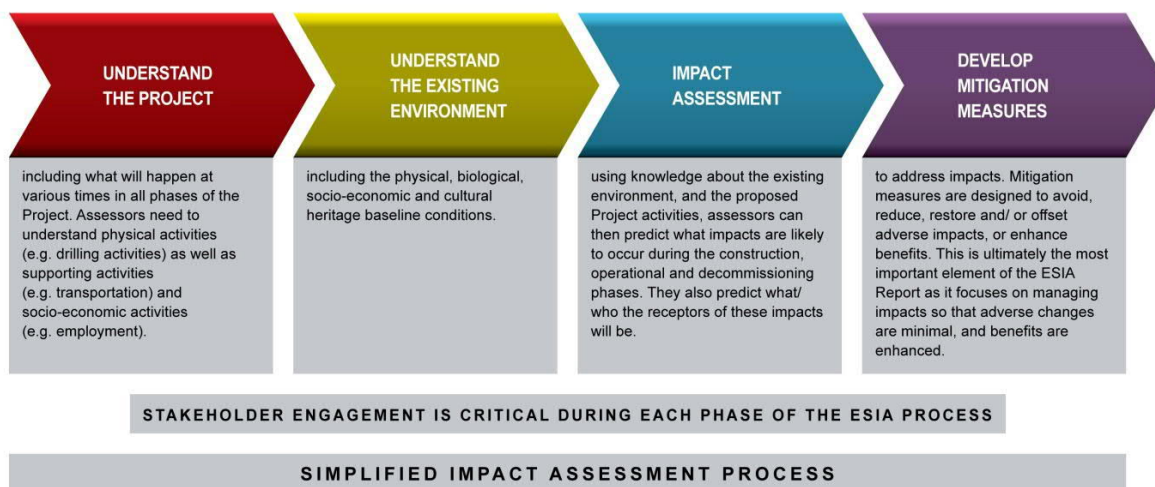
UNDERSTAND THE PROJECT

including what will happen at various times in all phases of the Project. Assessors need to understand physical activities (e.g. drilling activities) as well as supporting activities (e.g. transportation) and socio-economic activities (e.g. employment).

UNDERSTAND THE EXISTING ENVIRONMENT

including the physical, biological, socio-economic and cultural heritage baseline conditions.

IMPACT ASSESSMENT

using knowledge about the existing environment, and the proposed Project activities, assessors can then predict what impacts are likely to occur during the construction, operational and decommissioning phases. They also predict what/ who the receptors of these impacts will be.

DEVELOP MITIGATION MEASURES

to address impacts. Mitigation measures are designed to avoid, reduce, restore and/ or offset adverse impacts, or enhance benefits. This is ultimately the most important element of the ESIA Report as it focuses on managing impacts so that adverse changes are minimal, and benefits are enhanced.

STAKEHOLDER ENGAGEMENT IS CRITICAL DURING EACH PHASE OF THE ESIA PROCESS

SIMPLIFIED IMPACT ASSESSMENT PROCESS